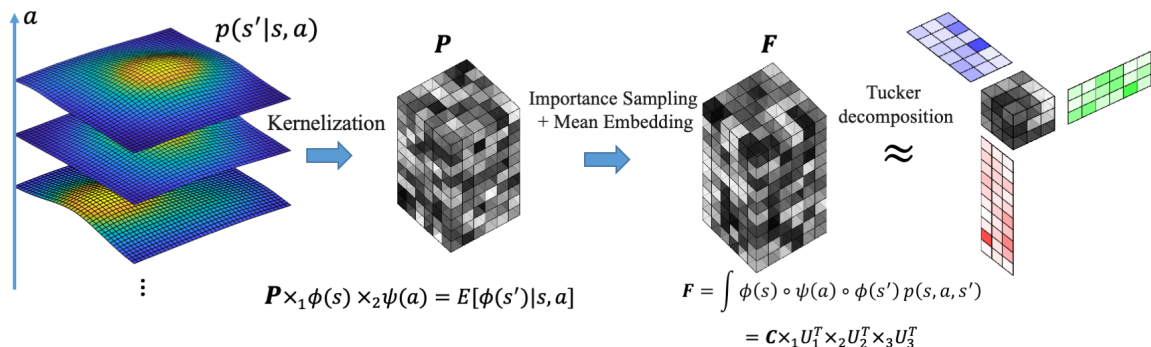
$a$

$p(s'|s,a)$

⋮

Kernelization

$\boldsymbol{P}$

$\boldsymbol{P} \times_1 \phi(s) \times_2 \psi(a) = E[\phi(s')|s,a]$

Importance Sampling + Mean Embedding

$\boldsymbol{F}$

$\boldsymbol{F} = \int \phi(s) \circ \psi(a) \circ \phi(s')\, p(s,a,s')$

$= \boldsymbol{C} \times_1 U_1^T \times_2 U_2^T \times_3 U_3^T$

Tucker decomposition

$\approx$